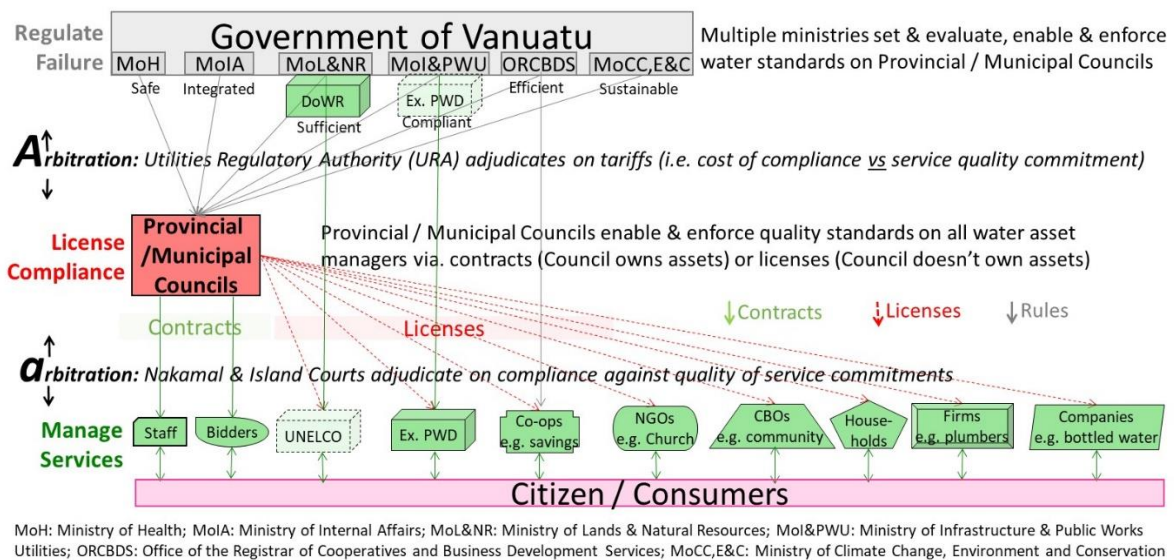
Regulate Failure

Government of Vanuatu

MoH | MoIA | MoL&NR | MoI&PWU | ORCBDS | MoCC,E&C

Safe | Integrated | DoWR | Ex. PWD | Efficient | Sustainable

Sufficient | Compliant

Multiple ministries set & evaluate, enable & enforce water standards on Provincial / Municipal Councils

Arbitration: Utilities Regulatory Authority (URA) adjudicates on tariffs (i.e. cost of compliance vs service quality commitment)

License Compliance

Provincial /Municipal Councils

Provincial / Municipal Councils enable & enforce quality standards on all water asset managers via. contracts (Council owns assets) or licenses (Council doesn't own assets)

Contracts | Licenses | Rules

Contracts | Licenses

arbitration: Nakamal & Island Courts adjudicate on compliance against quality of service commitments

Manage Services

Staff | Bidders | UNELCO | Ex. PWD | Co-ops e.g. savings | NGOs e.g. Church | CBOs e.g. community | Households | Firms e.g. plumbers | Companies e.g. bottled water

Citizen / Consumers

MoH: Ministry of Health; MoIA: Ministry of Internal Affairs; MoL&NR: Ministry of Lands & Natural Resources; MoI&PWU: Ministry of Infrastructure & Public Works Utilities; ORCBDS: Office of the Registrar of Cooperatives and Business Development Services; MoCC,E&C: Ministry of Climate Change, Environment and Conservation